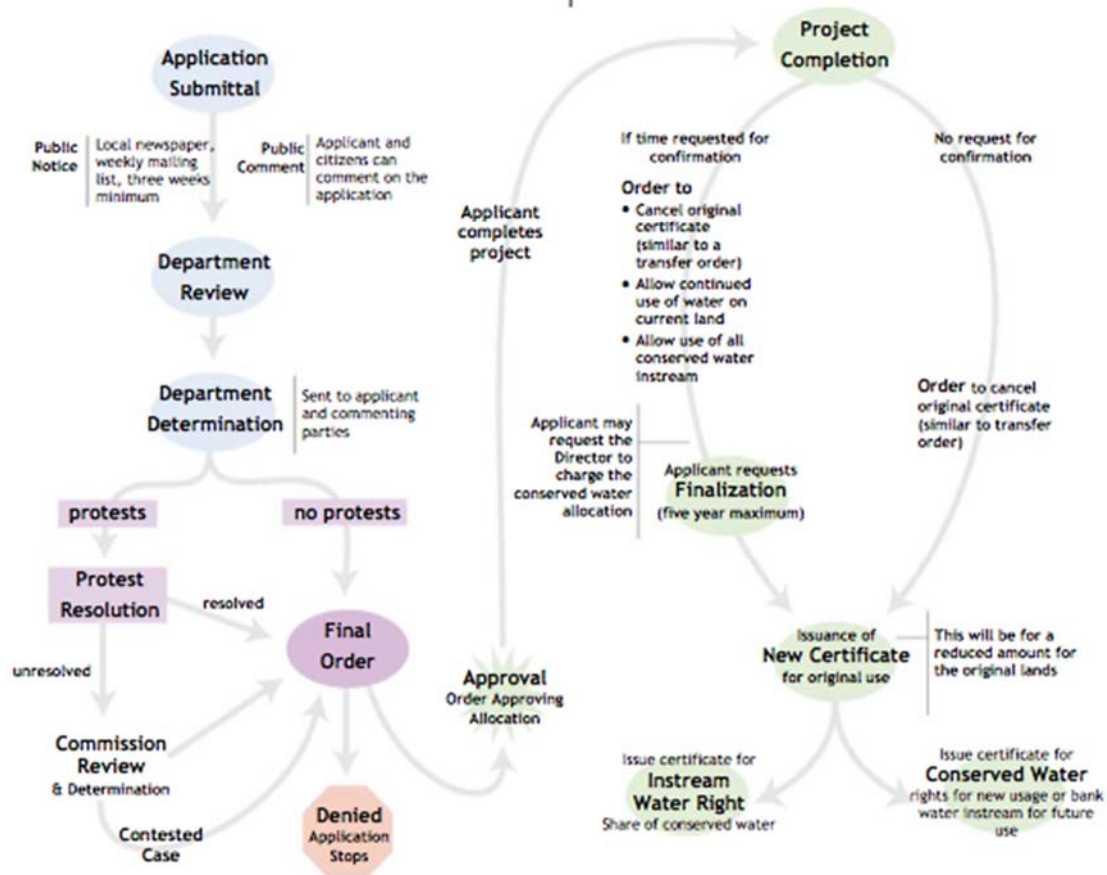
Application Submittal

Public Notice

Local newspaper, weekly mailing list, three weeks minimum

Public Comment

Applicant and citizens can comment on the application

Department Review

Department Determination

Sent to applicant and commenting parties

protests

no protests

Protest Resolution

resolved

unresolved

Final Order

Commission Review & Determination

Contested Case

Denied Application Stops

Approval
Order Approving Allocation

Applicant completes project

Project Completion

If time requested for confirmation

Order to
• Cancel original certificate (similar to a transfer order)
• Allow continued use of water on current land
• Allow use of all conserved water instream

No request for confirmation

Order to cancel original certificate (similar to transfer order)

Applicant may request the Director to charge the conserved water allocation

Applicant requests
Finalization
(five year maximum)

Issuance of
New Certificate
for original use

This will be for a reduced amount for the original lands

Issue certificate for
Instream Water Right
Share of conserved water

Issue certificate for
Conserved Water
rights for new usage or bank water instream for future use